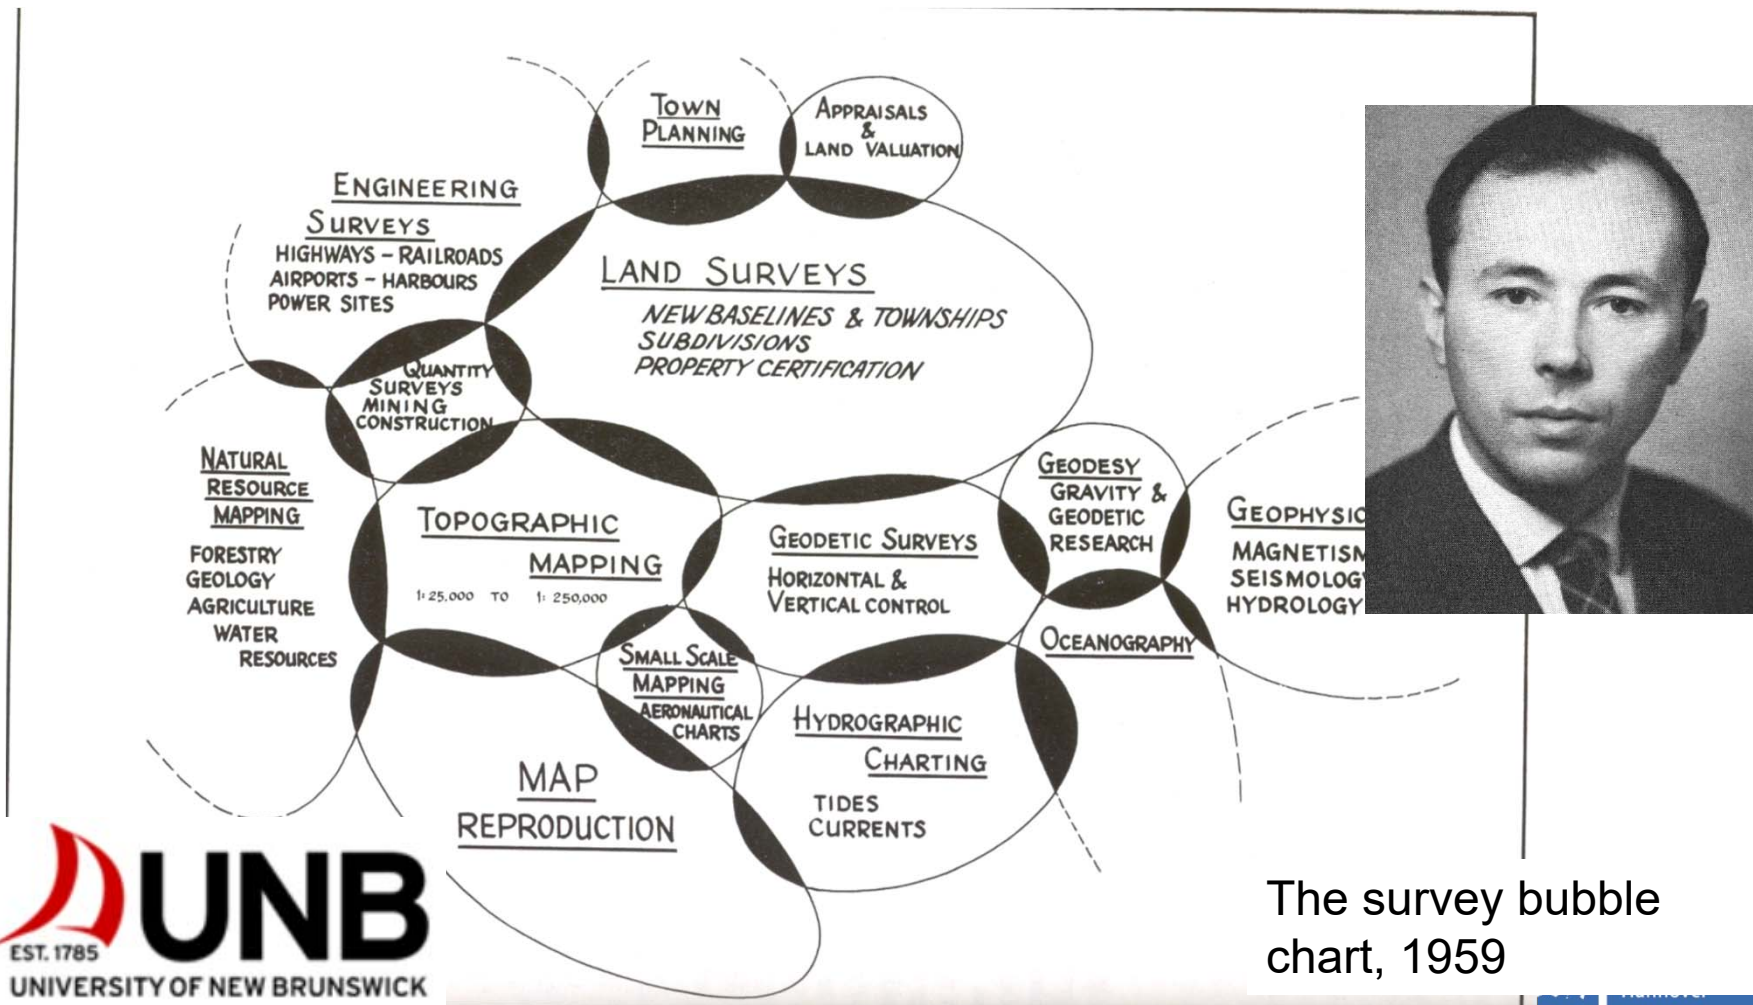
TOWN PLANNING

APPRAISALS & LAND VALUATION

ENGINEERING SURVEYS
HIGHWAYS – RAILROADS
AIRPORTS – HARBOURS
POWER SITES

LAND SURVEYS
NEW BASELINES & TOWNSHIPS
SUBDIVISIONS
PROPERTY CERTIFICATION

QUANTITY SURVEYS
MINING
CONSTRUCTION

NATURAL RESOURCE MAPPING
FORESTRY
GEOLOGY
AGRICULTURE
WATER RESOURCES

TOPOGRAPHIC MAPPING
1:25,000 TO 1:250,000

GEODETIC SURVEYS
HORIZONTAL & VERTICAL CONTROL

GEODESY
GRAVITY & GEODETIC RESEARCH

GEOPHYSIC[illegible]
MAGNETISM
SEISMOLOG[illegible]
HYDROLOGY

OCEANOGRAPHY

SMALL SCALE MAPPING
AERONAUTICAL CHARTS

HYDROGRAPHIC CHARTING
TIDES
CURRENTS

MAP REPRODUCTION

UNB
EST. 1785
UNIVERSITY OF NEW BRUNSWICK

The survey bubble chart, 1959